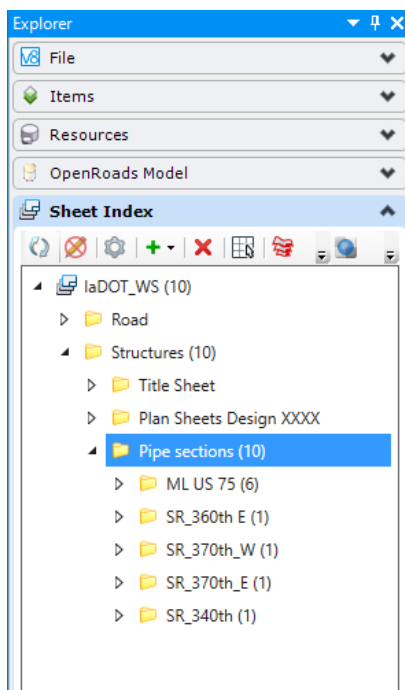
Explorer

V8 File

Items

Resources

OpenRoads Model

Sheet Index

IaDOT_WS (10)

Road

Structures (10)

Title Sheet

Plan Sheets Design XXXX

Pipe sections (10)

ML US 75 (6)

SR_360th E (1)

SR_370th_W (1)

SR_370th_E (1)

SR_340th (1)